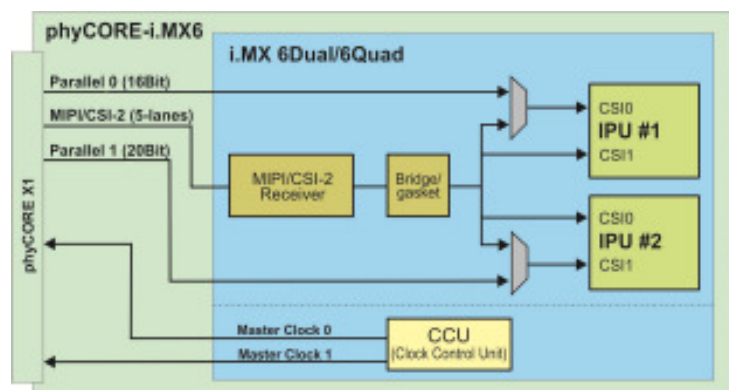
phyCORE-i.MX6

i.MX 6Dual/6Quad

Parallel 0 (16Bit)

MIPI/CSI-2 (5-lanes)

Parallel 1 (20Bit)

phyCORE X1

MIPI/CSI-2 Receiver

Bridge/ gasket

CSI0
IPU #1
CSI1

CSI0
IPU #2
CSI1

Master Clock 0

Master Clock 1

CCU
(Clock Control Unit)